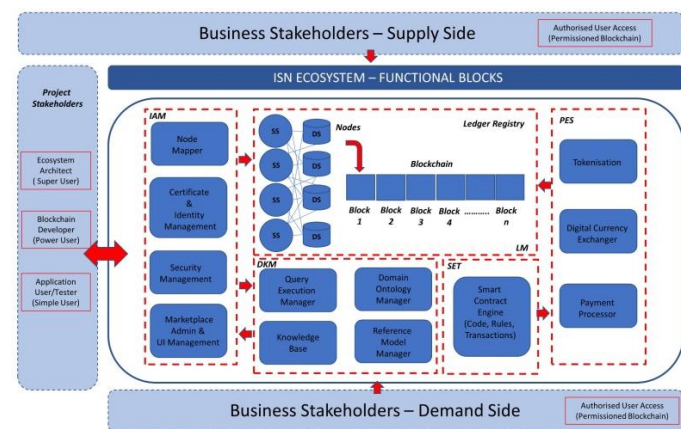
Business Stakeholders – Supply Side

Authorised User Access (Permissioned Blockchain)

ISN ECOSYSTEM – FUNCTIONAL BLOCKS

Project Stakeholders

Ecosystem Architect ( Super User)

Blockchain Developer (Power User)

Application User/Tester (Simple User)

IAM

Node Mapper

Certificate & Identity Management

Security Management

Marketplace Admin & UI Management

SS

SS

SS

SS

DS

DS

DS

DS

Nodes

Ledger Registry

Blockchain

Block 1

Block 2

Block 3

Block 4

..........

Block n

LM

PES

Tokenisation

Digital Currency Exchanger

Payment Processor

DKM

Query Execution Manager

Domain Ontology Manager

Knowledge Base

Reference Model Manager

SET

Smart Contract Engine (Code, Rules, Transactions)

Business Stakeholders – Demand Side

Authorised User Access (Permissioned Blockchain)